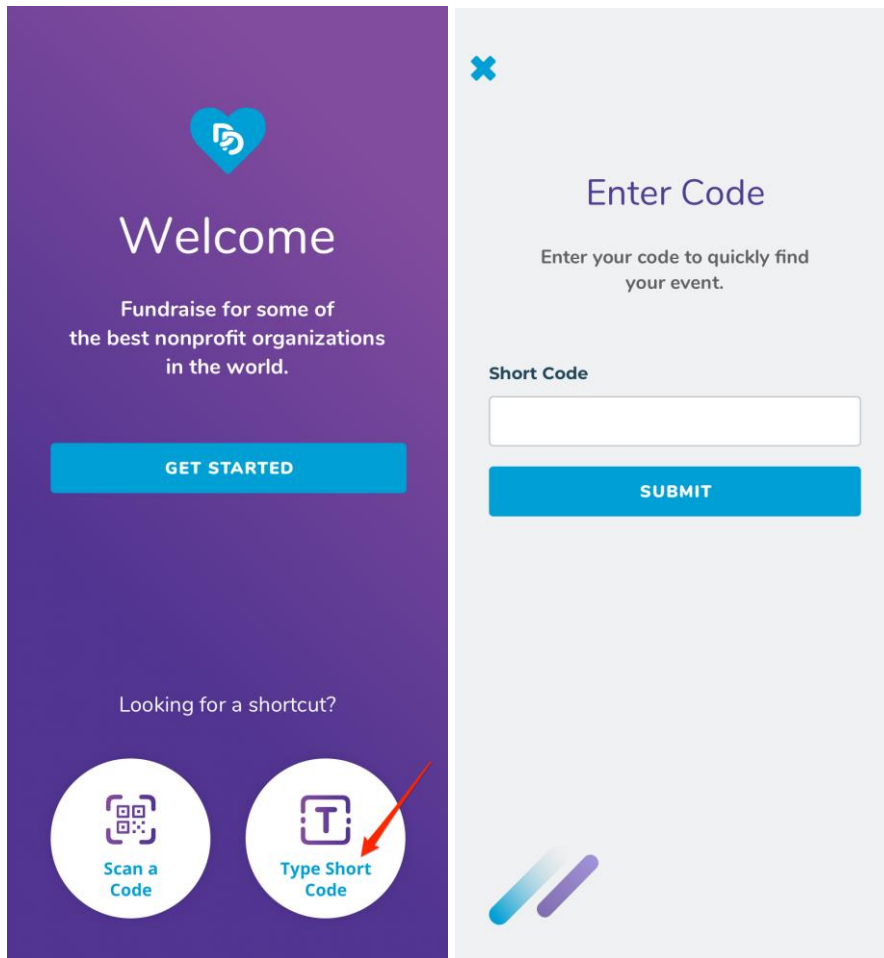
Welcome

Fundraise for some of the best nonprofit organizations in the world.

GET STARTED

Looking for a shortcut?

Scan a Code

T

Type Short Code

Enter Code

Enter your code to quickly find your event.

Short Code

SUBMIT